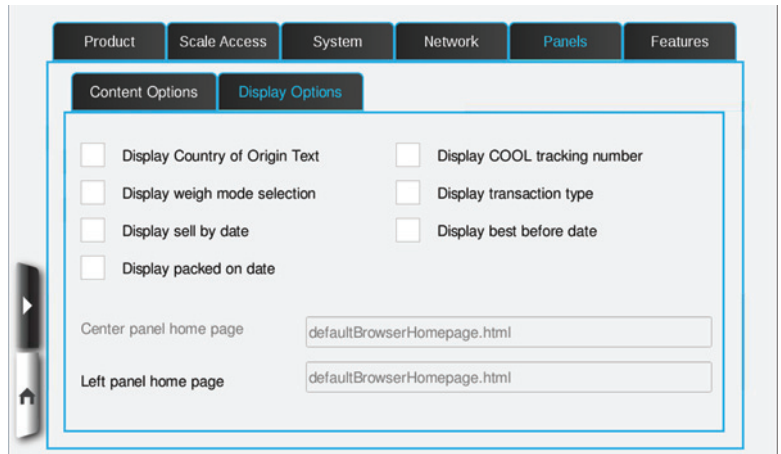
Product | Scale Access | System | Network | Panels | Features

Content Options | Display Options

Display Country of Origin Text
Display weigh mode selection
Display sell by date
Display packed on date

Display COOL tracking number
Display transaction type
Display best before date

Center panel home page
defaultBrowserHomepage.html

Left panel home page
defaultBrowserHomepage.html